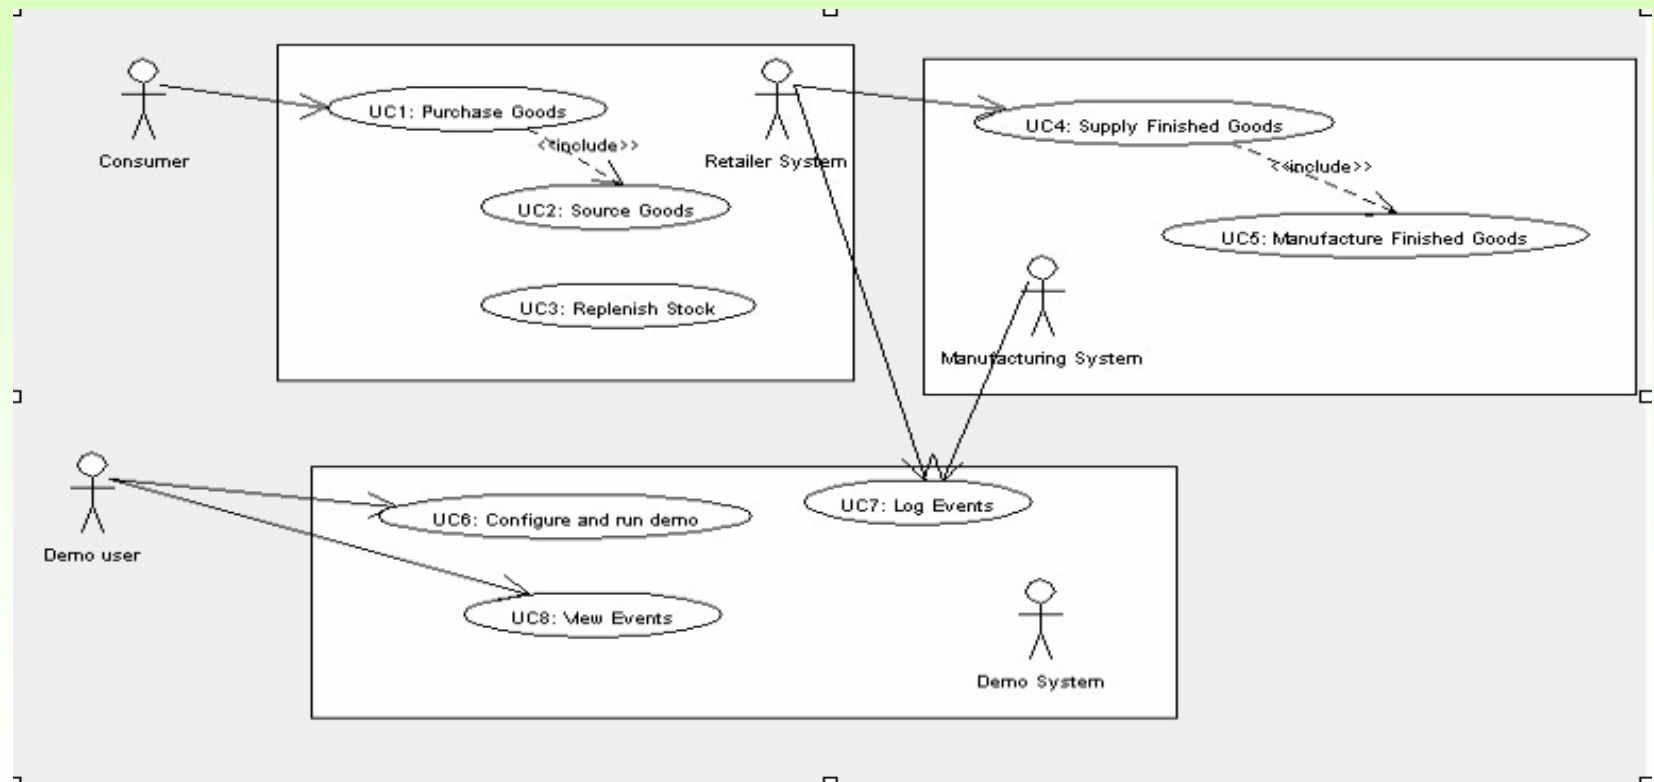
Consumer

UC1: Purchase Goods

<<include>>

UC2: Source Goods

UC3: Replenish Stock

Retailer System

UC4: Supply Finished Goods

<<include>>

UC5: Manufacture Finished Goods

Manufacturing System

Demo user

UC6: Configure and run demo

UC7: Log Events

UC8: View Events

Demo System